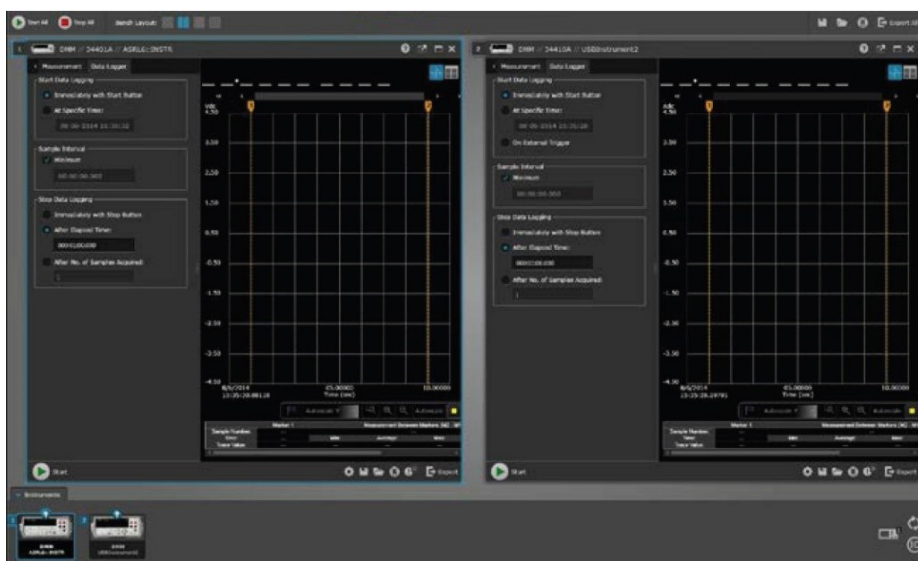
Start All Stop All Bench Layout:

Export All

1 DMM // 34401A // AGILENT::INSTR

< Measurement Data Logger

Start Data Logging
Immediately with Start Button
At Specific Time:
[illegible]

Sample Interval
Minimum
00:00:00.002

Stop Data Logging
Immediately with Stop Button
After Elapsed Time:
00:01:00.000
After No. of Samples Acquired:
1

VDC
4.50
3.50
2.50
1.50
0.50
-0.50
-1.50
-2.50
-3.50
-4.50

8/6/2014
15:35:28.88128
45.00000
Time (sec)
10.00000

Autoscale Y Autoscale

Marker 1
Measurement Between Markers (M2 - M1)
Sample Number
Time
Trace Value
Min
Average
Max

Start

Export

2 DMM // 34410A // USBInstrument2

< Measurement Data Logger

Start Data Logging
Immediately with Start Button
At Specific Time:
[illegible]
On External Trigger

Sample Interval
Minimum
00:00:00.002

Stop Data Logging
Immediately with Stop Button
After Elapsed Time:
00:01:00.000
After No. of Samples Acquired:
1

VDC
4.50
3.50
2.50
1.50
0.50
-0.50
-1.50
-2.50
-3.50
-4.50

8/6/2014
15:35:28.29781
45.00000
Time (sec)
10.00000

Autoscale Y Autoscale

Marker 1
Measurement Between Markers (M2 - M1)
Sample Number
Time
Trace Value
Min
Average
Max

Start

Export

Instruments

1 DMM AGILENT::INSTR
2 DMM USBInstrument2